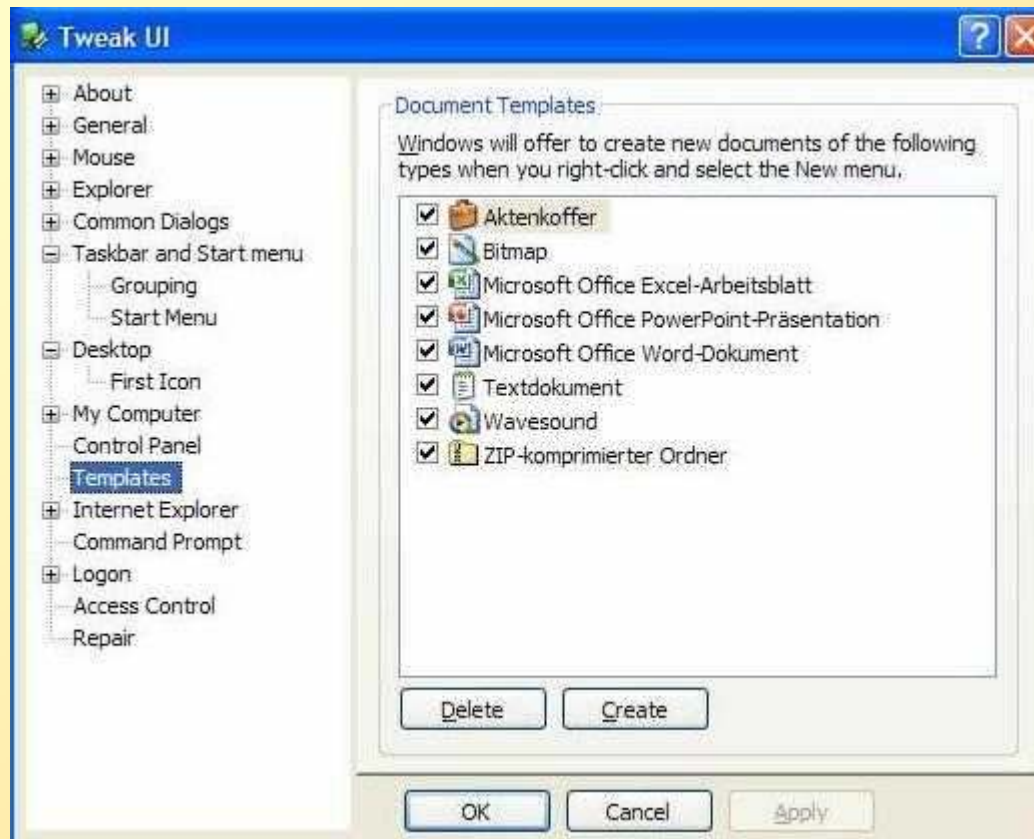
Tweak UI

About
General
Mouse
Explorer
Common Dialogs
Taskbar and Start menu
Grouping
Start Menu
Desktop
First Icon
My Computer
Control Panel
Templates
Internet Explorer
Command Prompt
Logon
Access Control
Repair

Document Templates

Windows will offer to create new documents of the following types when you right-click and select the New menu.

Aktenkoffer
Bitmap
Microsoft Office Excel-Arbeitsblatt
Microsoft Office PowerPoint-Präsentation
Microsoft Office Word-Dokument
Textdokument
Wavesound
ZIP-komprimierter Ordner

Delete
Create

OK
Cancel
Apply